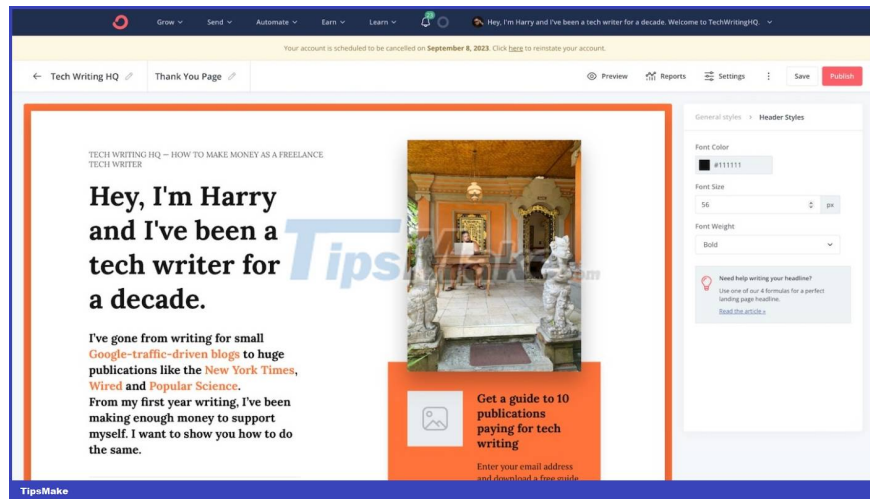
Grow ∨ Send ∨ Automate ∨ Earn ∨ Learn ∨ Hey, I'm Harry and I've been a tech writer for a decade. Welcome to TechWritingHQ. ∨

Your account is scheduled to be cancelled on **September 8, 2023**. Click here to reinstate your account.

← Tech Writing HQ Thank You Page Preview Reports Settings Save Publish

General styles > Header Styles

Font Color
#111111

Font Size
56 px

Font Weight
Bold

Need help writing your headline?
Use one of our 4 formulas for a perfect landing page headline.
Read the article »

TECH WRITING HQ — HOW TO MAKE MONEY AS A FREELANCE TECH WRITER

# Hey, I'm Harry and I've been a tech writer for a decade.

I've gone from writing for small Google-traffic-driven blogs to huge publications like the New York Times, Wired and Popular Science.
From my first year writing, I've been making enough money to support myself. I want to show you how to do the same.

Get a guide to 10 publications paying for tech writing

Enter your email address and download a free guide

TipsMake